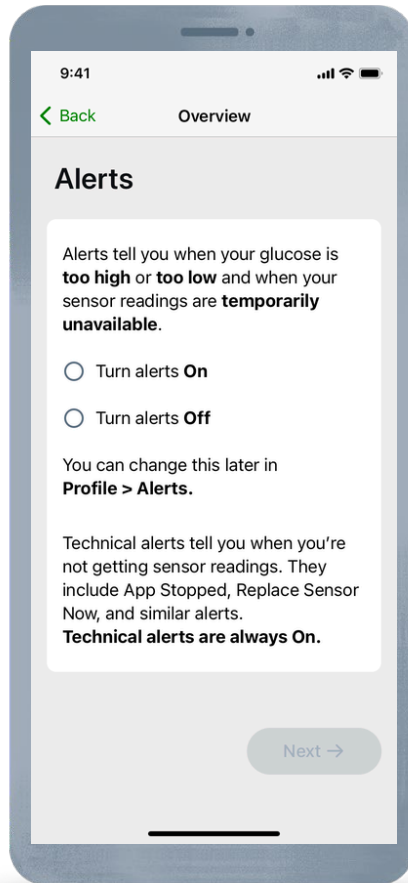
9:41

Back

Overview

Alerts

Alerts tell you when your glucose is too high or too low and when your sensor readings are temporarily unavailable.

Turn alerts On

Turn alerts Off

You can change this later in Profile > Alerts.

Technical alerts tell you when you're not getting sensor readings. They include App Stopped, Replace Sensor Now, and similar alerts.
Technical alerts are always On.

Next →